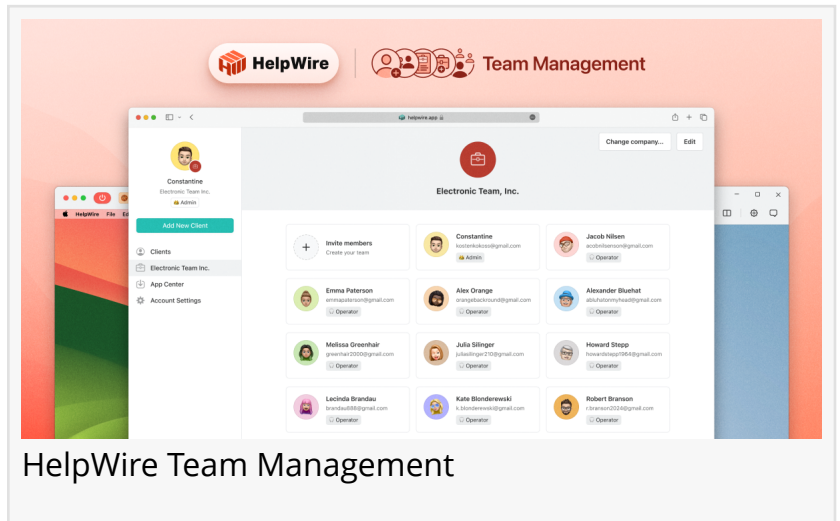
HelpWire | Team Management

helpwire.app

Constantine
Electronic Team Inc.
Admin

Add New Client

Clients
Electronic Team Inc.
App Center
Account Settings

HelpWire File Ed

Change company... Edit

Electronic Team, Inc.

Invite members
Create your team

Constantine
kostenkokoso@gmail.com
Admin

Jacob Nilsen
acobnilsenson@gmail.com
Operator

Emma Paterson
emmapaterson@gmail.com
Operator

Alex Orange
orangebackround@gmail.com
Operator

Alexander Bluehat
abluhatommyhead@gmail.com
Operator

Melissa Greenhair
greenhair2000@gmail.com
Operator

Julia Silinger
juliasilinger210@gmail.com
Operator

Howard Stepp
howardstepp1964@gmail.com
Operator

Lecinda Brandau
brandau888@gmail.com
Operator

Kate Blonderewski
k.blonderewski@gmail.com
Operator

Robert Branson
r.branson2024@gmail.com
Operator

HelpWire Team Management